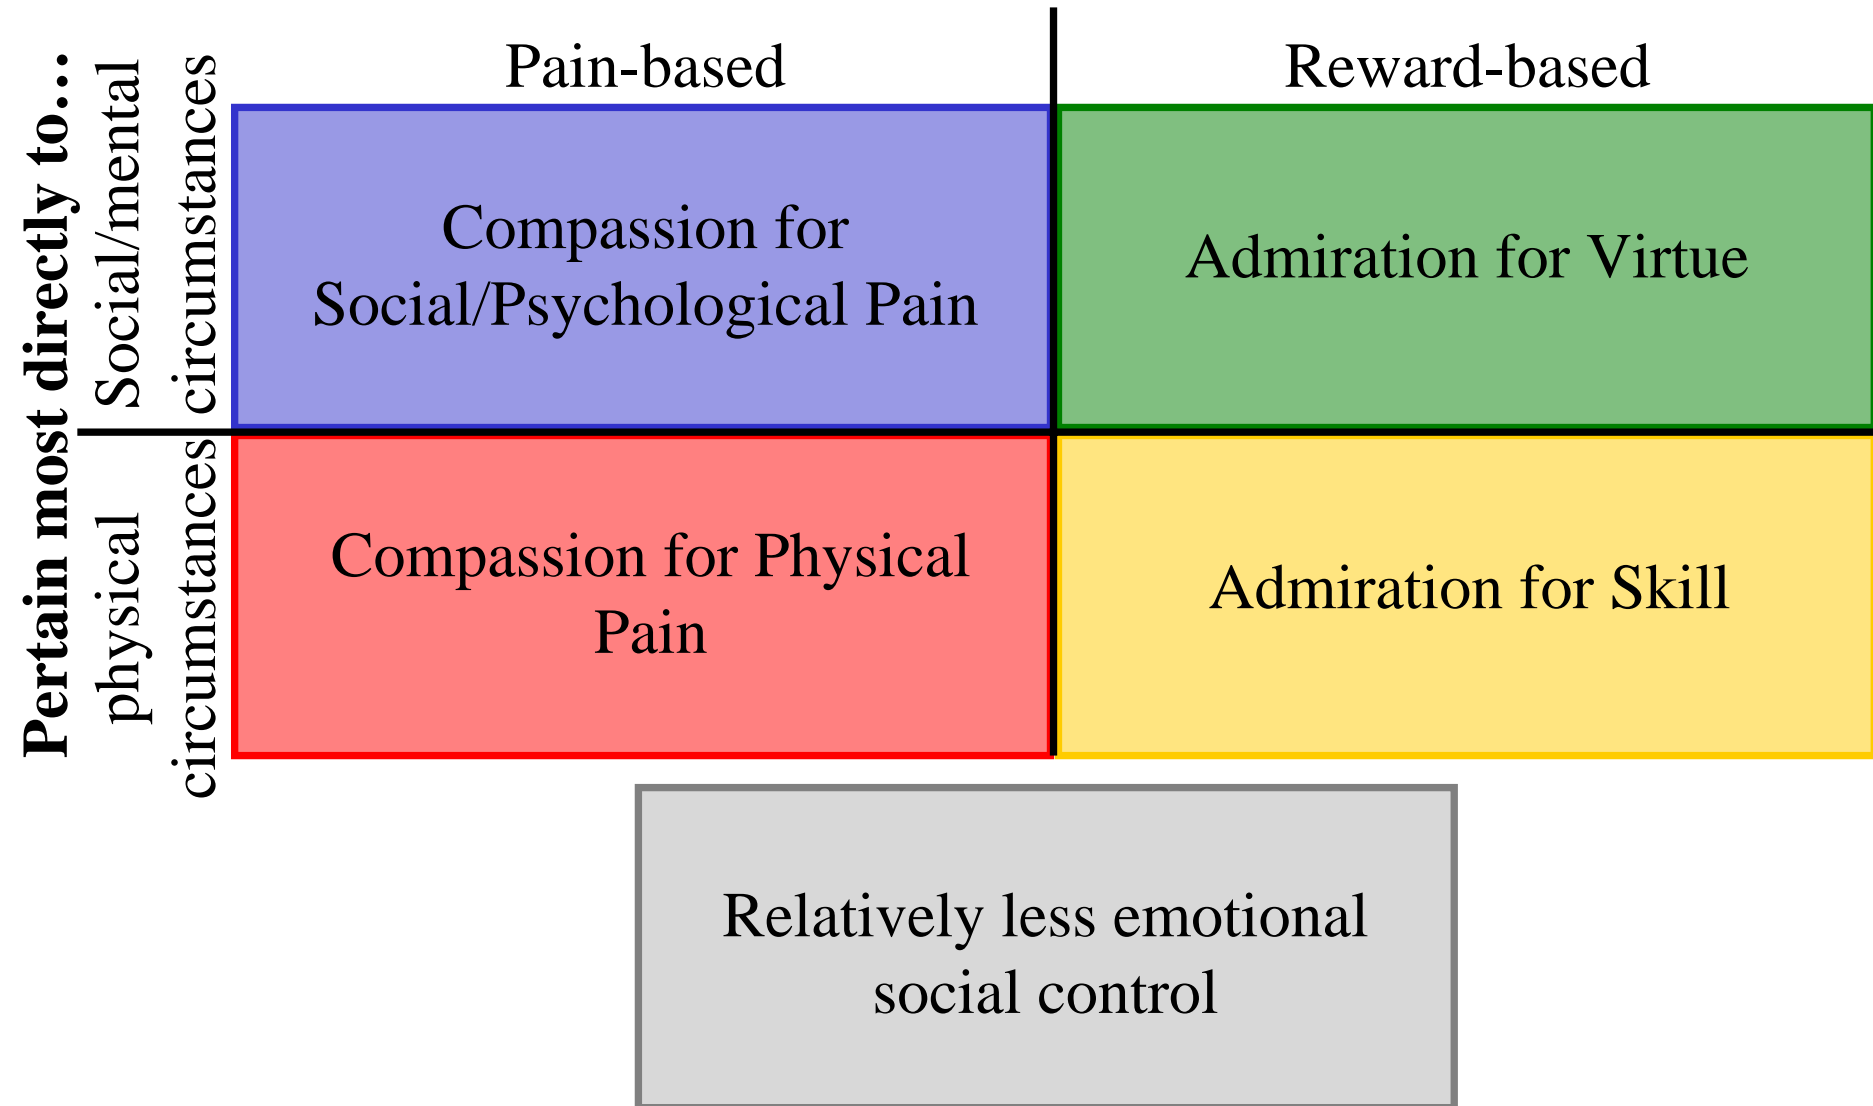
Pertain most directly to…

| | Pain-based | Reward-based |
|---|---|---|
| Social/mental circumstances | Compassion for Social/Psychological Pain | Admiration for Virtue |
| physical circumstances | Compassion for Physical Pain | Admiration for Skill |

Relatively less emotional social control